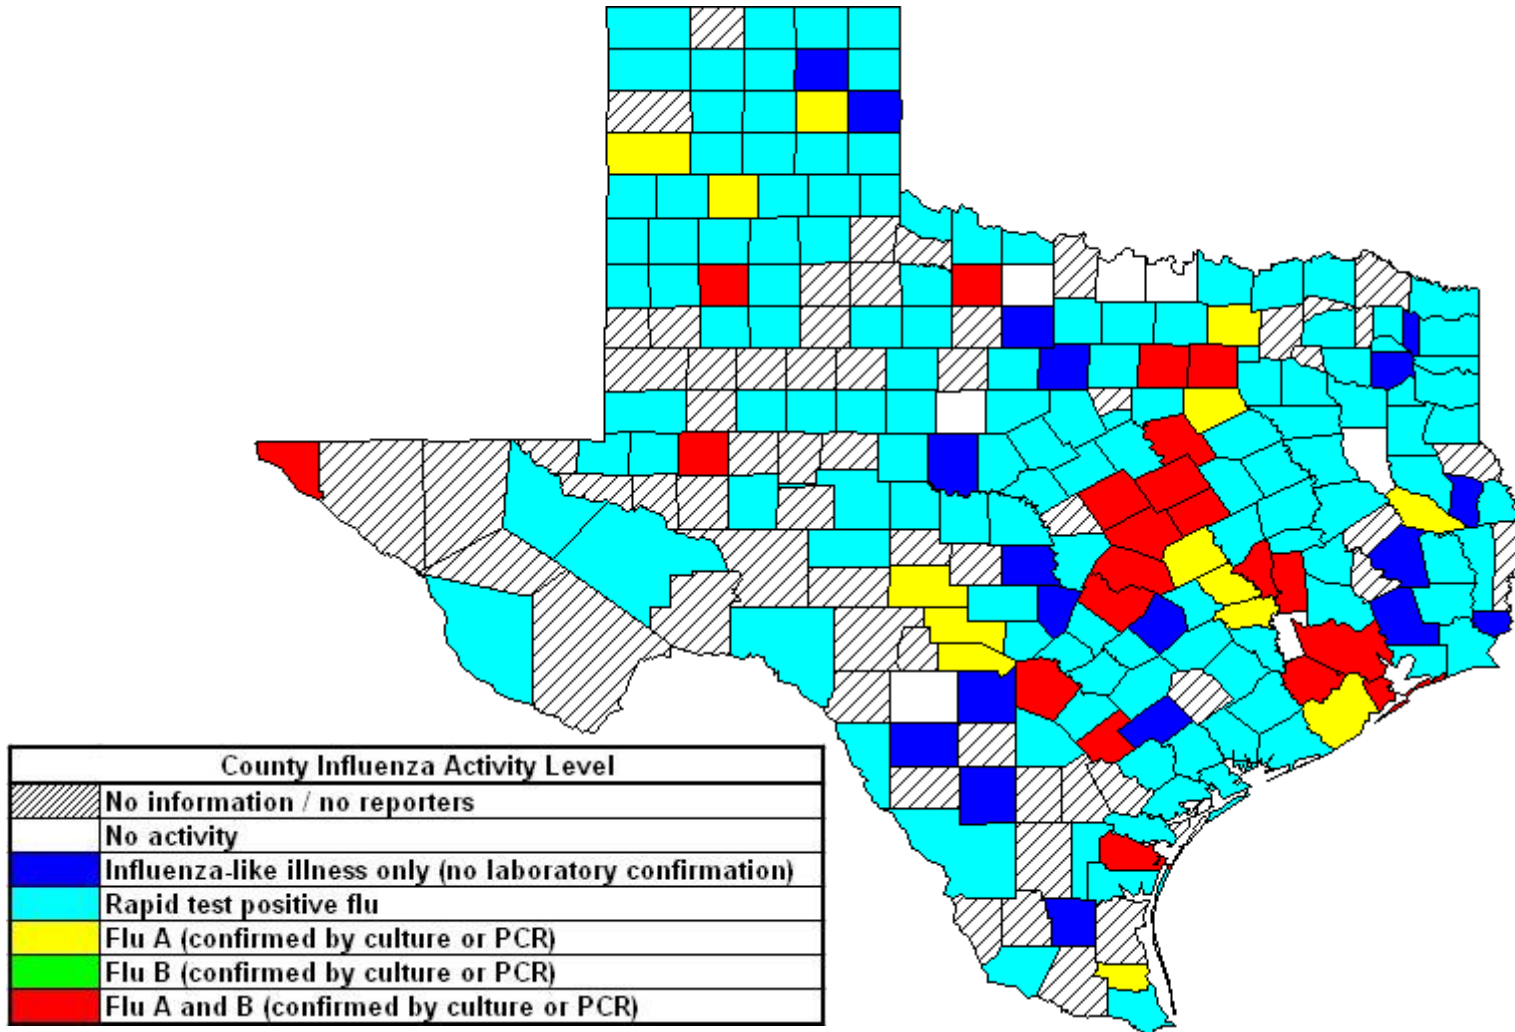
| County Influenza Activity Level | |
|---|---|
| | No information / no reporters |
| | No activity |
| | Influenza-like illness only (no laboratory confirmation) |
| | Rapid test positive flu |
| | Flu A (confirmed by culture or PCR) |
| | Flu B (confirmed by culture or PCR) |
| | Flu A and B (confirmed by culture or PCR) |